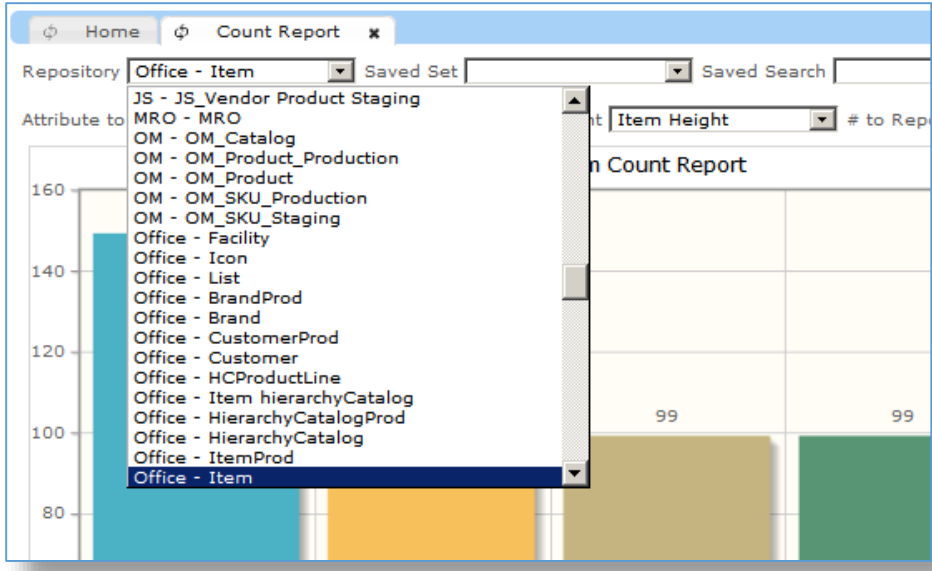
Home Count Report

Repository Office - Item Saved Set Saved Search

Attribute to

JS - JS_Vendor Product Staging
MRO - MRO
OM - OM_Catalog
OM - OM_Product_Production
OM - OM_Product
OM - OM_SKU_Production
OM - OM_SKU_Staging
Office - Facility
Office - Icon
Office - List
Office - BrandProd
Office - Brand
Office - CustomerProd
Office - Customer
Office - HCProductLine
Office - Item hierarchyCatalog
Office - HierarchyCatalogProd
Office - HierarchyCatalog
Office - ItemProd
Office - Item

t Item Height # to Rep

n Count Report

160
140
120
100
80

99
99